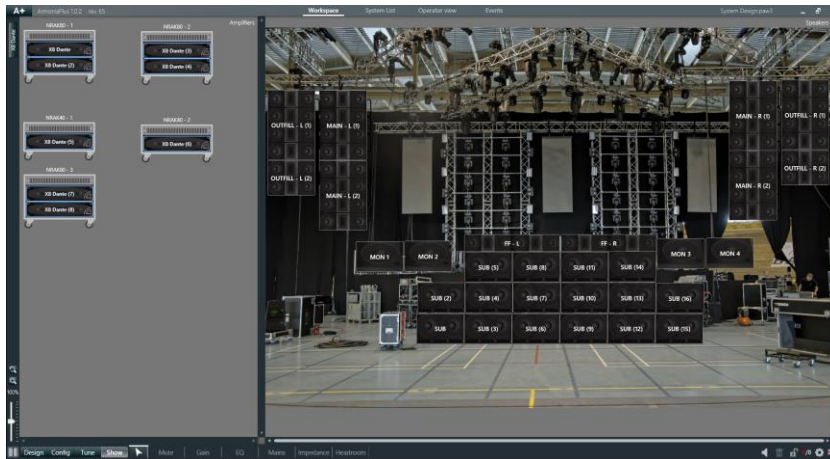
A+ ArmoniaPlus 10.2 - rev. 65
Workspace System List Operator view Events
System Design.pawl

Amplifiers
NRAK80 - 1
X8 Dante (1)
X8 Dante (2)
NRAK80 - 2
X8 Dante (3)
X8 Dante (4)
NRAK40 - 1
X8 Dante (5)
NRAK40 - 2
X8 Dante (6)
NRAK80 - 3
X8 Dante (7)
X8 Dante (8)

Speakers
OUTFILL - L (1)
OUTFILL - L (2)
MAIN - L (1)
MAIN - L (2)
MAIN - R (1)
MAIN - R (2)
OUTFILL - R (1)
OUTFILL - R (2)
FF - L
FF - R
MON 1
MON 2
MON 3
MON 4
SUB (5)
SUB (8)
SUB (11)
SUB (14)
SUB (2)
SUB (4)
SUB (7)
SUB (10)
SUB (13)
SUB (16)
SUB
SUB (3)
SUB (6)
SUB (9)
SUB (12)
SUB (15)

100%
Design Config Tune Show Mute Gain EQ Mains Impedance Headroom